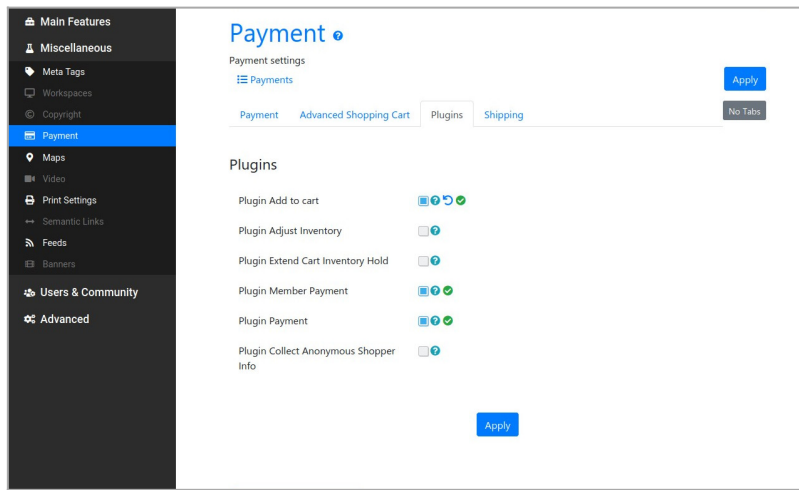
Main Features
Miscellaneous
Meta Tags
Workspaces
Copyright
Payment
Maps
Video
Print Settings
Semantic Links
Feeds
Banners
Users & Community
Advanced

Payment

Payment settings

Payments

Apply

No Tabs

Payment | Advanced Shopping Cart | Plugins | Shipping

Plugins

Plugin Add to cart

Plugin Adjust Inventory

Plugin Extend Cart Inventory Hold

Plugin Member Payment

Plugin Payment

Plugin Collect Anonymous Shopper Info

Apply